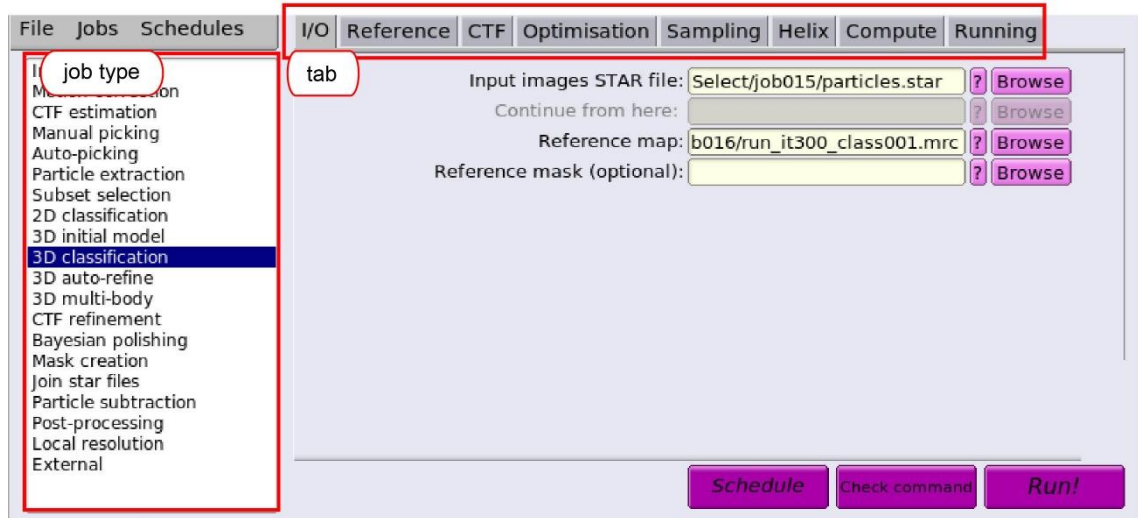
File Jobs Schedules

I/O Reference CTF Optimisation Sampling Helix Compute Running

job type

tab

I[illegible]
M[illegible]
CTF estimation
Manual picking
Auto-picking
Particle extraction
Subset selection
2D classification
3D initial model
3D classification
3D auto-refine
3D multi-body
CTF refinement
Bayesian polishing
Mask creation
Join star files
Particle subtraction
Post-processing
Local resolution
External

Input images STAR file: Select/job015/particles.star ? Browse
Continue from here: ? Browse
Reference map: b016/run_it300_class001.mrc ? Browse
Reference mask (optional): ? Browse

Schedule Check command Run!